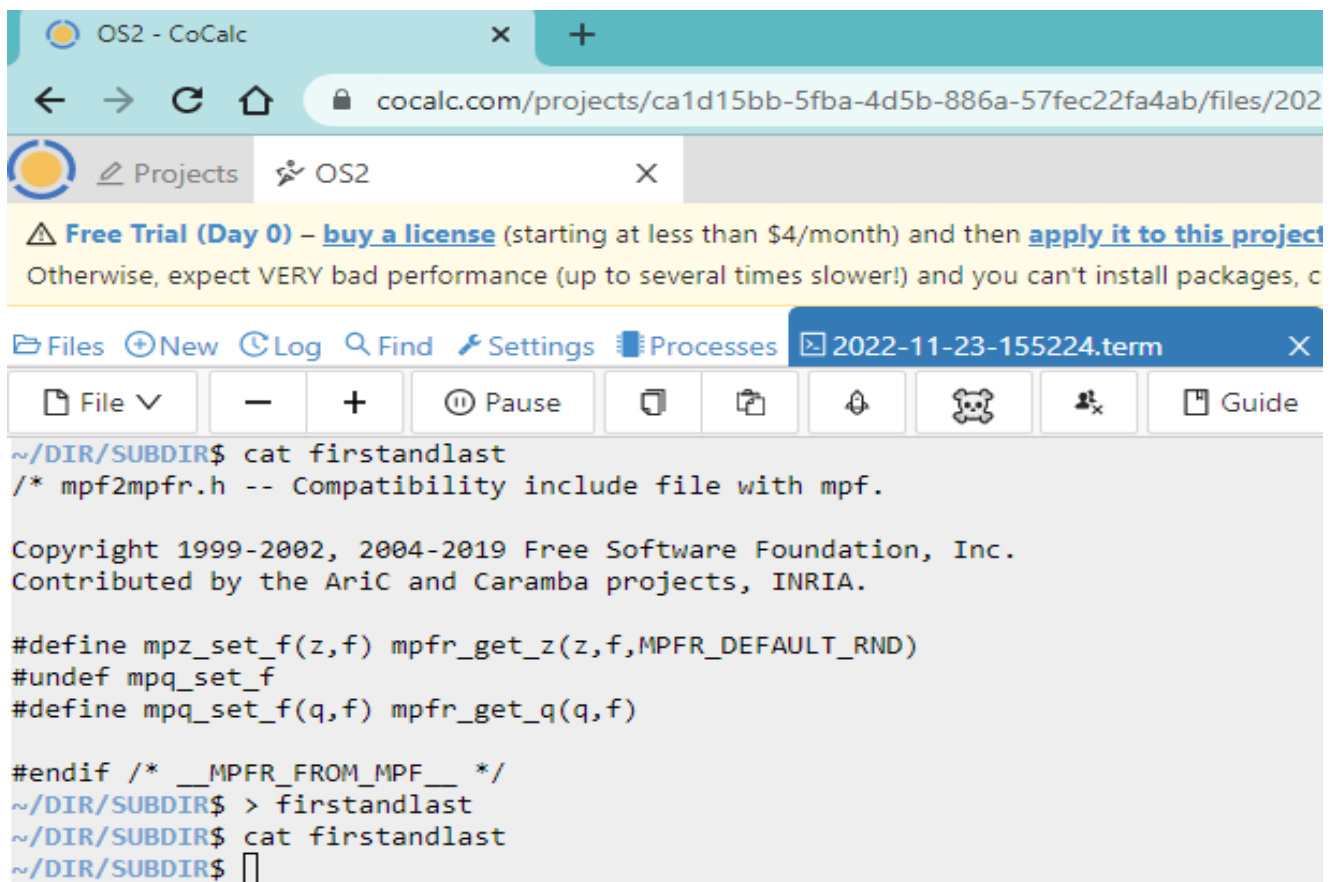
OS2 - CoCalc ×
+
cocalc.com/projects/ca1d15bb-5fba-4d5b-886a-57fec22fa4ab/files/202
Projects OS2 ×
⚠ Free Trial (Day 0) – buy a license (starting at less than $4/month) and then apply it to this project
Otherwise, expect VERY bad performance (up to several times slower!) and you can't install packages, c
Files New Log Find Settings Processes 2022-11-23-155224.term ×
File Pause Guide

~/DIR/SUBDIR$ cat firstandlast
/* mpf2mpfr.h -- Compatibility include file with mpf.

Copyright 1999-2002, 2004-2019 Free Software Foundation, Inc.
Contributed by the AriC and Caramba projects, INRIA.

#define mpz_set_f(z,f) mpfr_get_z(z,f,MPFR_DEFAULT_RND)
#undef mpq_set_f
#define mpq_set_f(q,f) mpfr_get_q(q,f)

#endif /* __MPFR_FROM_MPF__ */
~/DIR/SUBDIR$ > firstandlast
~/DIR/SUBDIR$ cat firstandlast
~/DIR/SUBDIR$